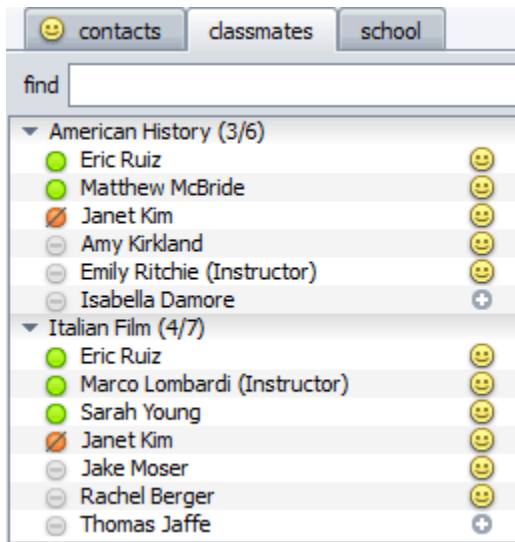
contacts | classmates | school

find

American History (3/6)
Eric Ruiz
Matthew McBride
Janet Kim
Amy Kirkland
Emily Ritchie (Instructor)
Isabella Damore
Italian Film (4/7)
Eric Ruiz
Marco Lombardi (Instructor)
Sarah Young
Janet Kim
Jake Moser
Rachel Berger
Thomas Jaffe